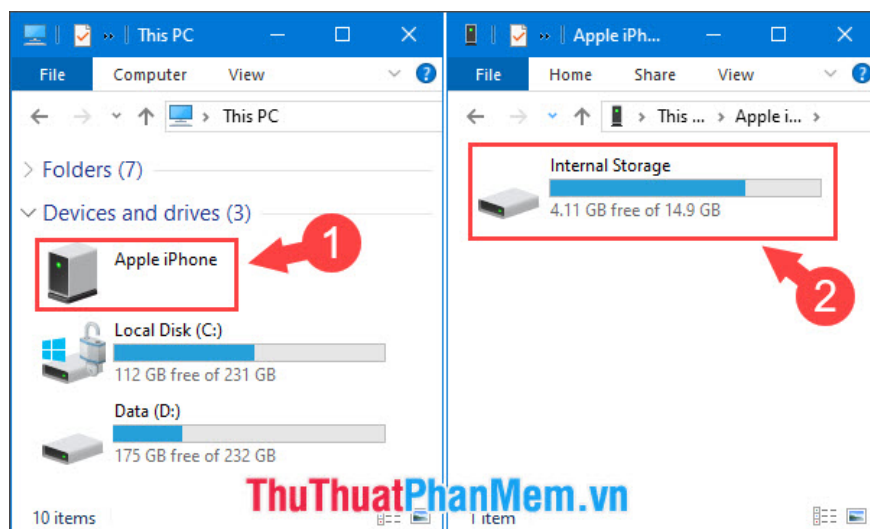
This PC

File Computer View

This PC

Folders (7)

Devices and drives (3)

Apple iPhone

1

Local Disk (C:)

112 GB free of 231 GB

Data (D:)

175 GB free of 232 GB

10 items

Apple iPh...

File Home Share View

This ... > Apple i... >

Internal Storage

4.11 GB free of 14.9 GB

2

1 item

ThuThuatPhanMem.vn